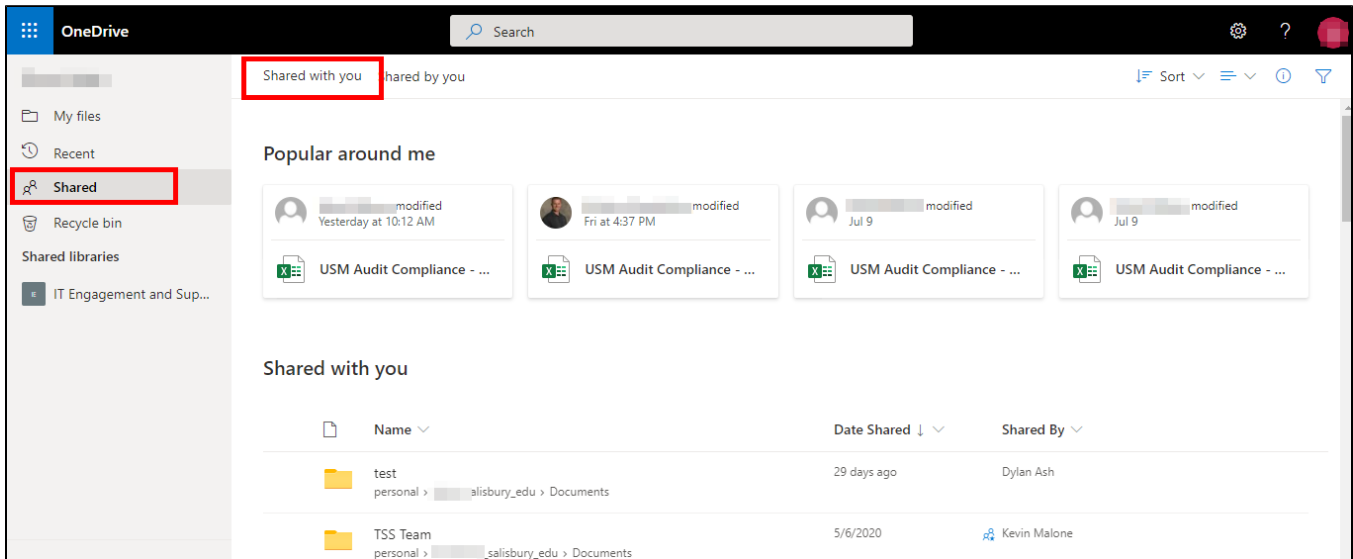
OneDrive

Search

?

My files

Recent

Shared

Recycle bin

Shared libraries

E IT Engagement and Sup...

Shared with you

hared by you

Sort

Popular around me

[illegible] modified
Yesterday at 10:12 AM

USM Audit Compliance - ...

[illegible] modified
Fri at 4:37 PM

USM Audit Compliance - ...

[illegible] modified
Jul 9

USM Audit Compliance - ...

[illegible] modified
Jul 9

USM Audit Compliance - ...

Shared with you

| | Name | Date Shared ↓ | Shared By |
|---|---|---|---|
| | test<br>personal › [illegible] salisbury_edu › Documents | 29 days ago | Dylan Ash |
| | TSS Team<br>personal › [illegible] salisbury_edu › Documents | 5/6/2020 | Kevin Malone |